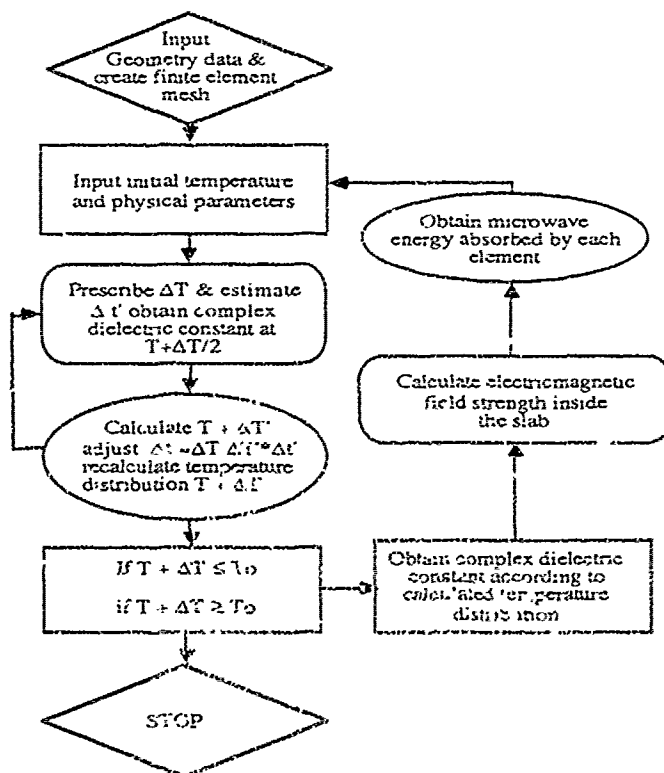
Input
Geometry data &
create finite element
mesh

Input initial temperature
and physical parameters

Obtain microwave
energy absorbed by each
element

Prescribe $\Delta T$ & estimate
$\Delta t$' obtain complex
dielectric constant at
$T+\Delta T/2$

Calculate electromagnetic
field strength inside
the slab

Calculate $T + \Delta T'$
adjust $\Delta t = \Delta T$ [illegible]$*\Delta t'$
recalculate temperature
distribution $T + \Delta T$

If $T + \Delta T \leq To$

if $T + \Delta T \geq To$

Obtain complex dielectric
constant according to
calculated temperature
distribution

STOP